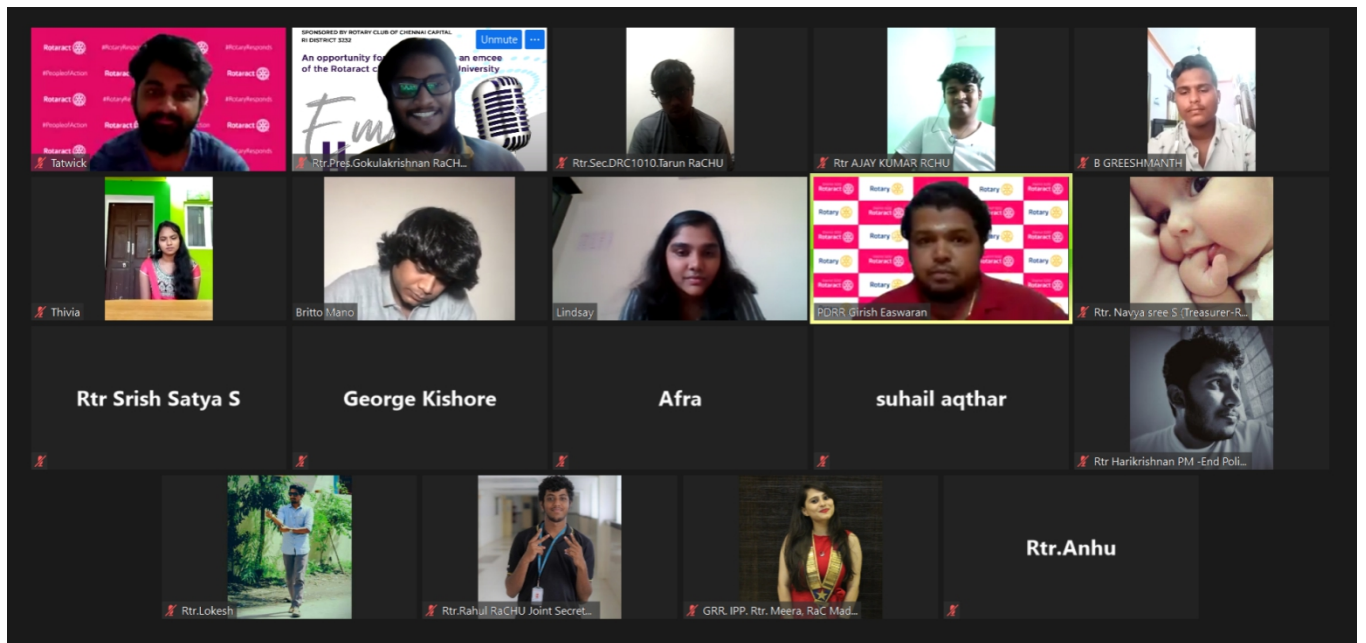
Rotaract #RotaryResponds #PeopleofAction Rotaract
Tatwick

SPONSORED BY ROTARY CLUB OF CHENNAI CAPITAL
RI DISTRICT 3232
An opportunity fo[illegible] an emcee of the Rotaract c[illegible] University
Unmute ···
Rtr.Pres.Gokulakrishnan RaCH...

Rtr.Sec.DRC1010.Tarun RaCHU

Rtr AJAY KUMAR RCHU

B GREESHMANTH

Thivia

Britto Mano

Lindsay

Rotary Rotaract
PDRR Girish Easwaran

Rtr. Navya sree S (Treasurer-R...

Rtr Srish Satya S

George Kishore

Afra

suhail aqthar

Rtr Harikrishnan PM -End Poli...

Rtr.Lokesh

Rtr.Rahul RaCHU Joint Secret...

GRR. IPP. Rtr. Meera, RaC Mad...

Rtr.Anhu